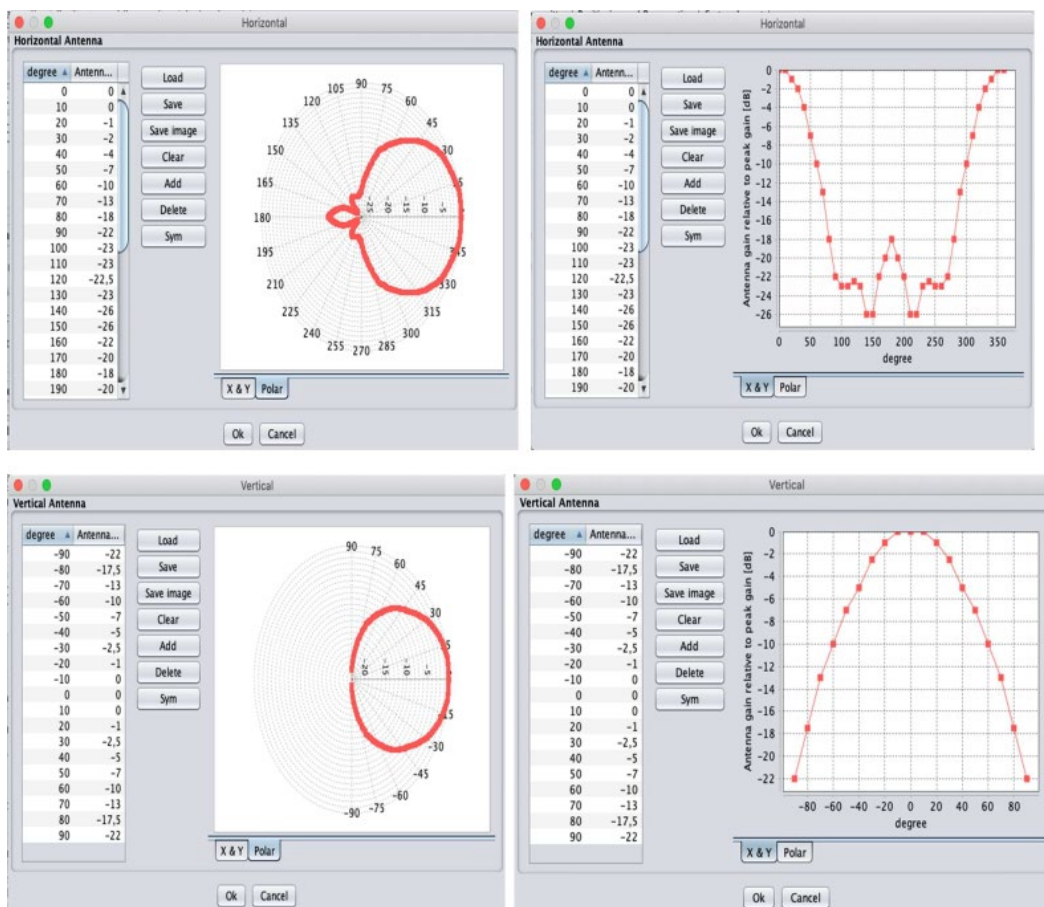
Horizontal

Horizontal Antenna

| degree ▲ | Antenn... |
|---|---|
| 0 | 0 |
| 10 | 0 |
| 20 | -1 |
| 30 | -2 |
| 40 | -4 |
| 50 | -7 |
| 60 | -10 |
| 70 | -13 |
| 80 | -18 |
| 90 | -22 |
| 100 | -23 |
| 110 | -23 |
| 120 | -22,5 |
| 130 | -23 |
| 140 | -26 |
| 150 | -26 |
| 160 | -22 |
| 170 | -20 |
| 180 | -18 |
| 190 | -20 |

Load
Save
Save image
Clear
Add
Delete
Sym

105 90 75 120 60 135 45 150 30 165 15 180 -25 -20 -15 -10 -5 195 345 210 330 225 315 240 300 255 270 285

X & Y Polar

Ok Cancel

Horizontal

Horizontal Antenna

| degree ▲ | Antenn... |
|---|---|
| 0 | 0 |
| 10 | 0 |
| 20 | -1 |
| 30 | -2 |
| 40 | -4 |
| 50 | -7 |
| 60 | -10 |
| 70 | -13 |
| 80 | -18 |
| 90 | -22 |
| 100 | -23 |
| 110 | -23 |
| 120 | -22,5 |
| 130 | -23 |
| 140 | -26 |
| 150 | -26 |
| 160 | -22 |
| 170 | -20 |
| 180 | -18 |
| 190 | -20 |

Load
Save
Save image
Clear
Add
Delete
Sym

Antenna gain relative to peak gain [dB]

0 -2 -4 -6 -8 -10 -12 -14 -16 -18 -20 -22 -24 -26

0 50 100 150 200 250 300 350

degree

X & Y Polar

Ok Cancel

Vertical

Vertical Antenna

| degree ▲ | Antenna... |
|---|---|
| -90 | -22 |
| -80 | -17,5 |
| -70 | -13 |
| -60 | -10 |
| -50 | -7 |
| -40 | -5 |
| -30 | -2,5 |
| -20 | -1 |
| -10 | 0 |
| 0 | 0 |
| 10 | 0 |
| 20 | -1 |
| 30 | -2,5 |
| 40 | -5 |
| 50 | -7 |
| 60 | -10 |
| 70 | -13 |
| 80 | -17,5 |
| 90 | -22 |

Load
Save
Save image
Clear
Add
Delete
Sym

90 75 60 45 30 15 -20 -15 -10 -5 -15 -30 -45 -60 -90 -75

X & Y Polar

Ok Cancel

Vertical

Vertical Antenna

| degree ▲ | Antenna... |
|---|---|
| -90 | -22 |
| -80 | -17,5 |
| -70 | -13 |
| -60 | -10 |
| -50 | -7 |
| -40 | -5 |
| -30 | -2,5 |
| -20 | -1 |
| -10 | 0 |
| 0 | 0 |
| 10 | 0 |
| 20 | -1 |
| 30 | -2,5 |
| 40 | -5 |
| 50 | -7 |
| 60 | -10 |
| 70 | -13 |
| 80 | -17,5 |
| 90 | -22 |

Load
Save
Save image
Clear
Add
Delete
Sym

Antenna gain relative to peak gain [dB]

0 -2 -4 -6 -8 -10 -12 -14 -16 -18 -20 -22

-80 -60 -40 -20 0 20 40 60 80

degree

X & Y Polar

Ok Cancel